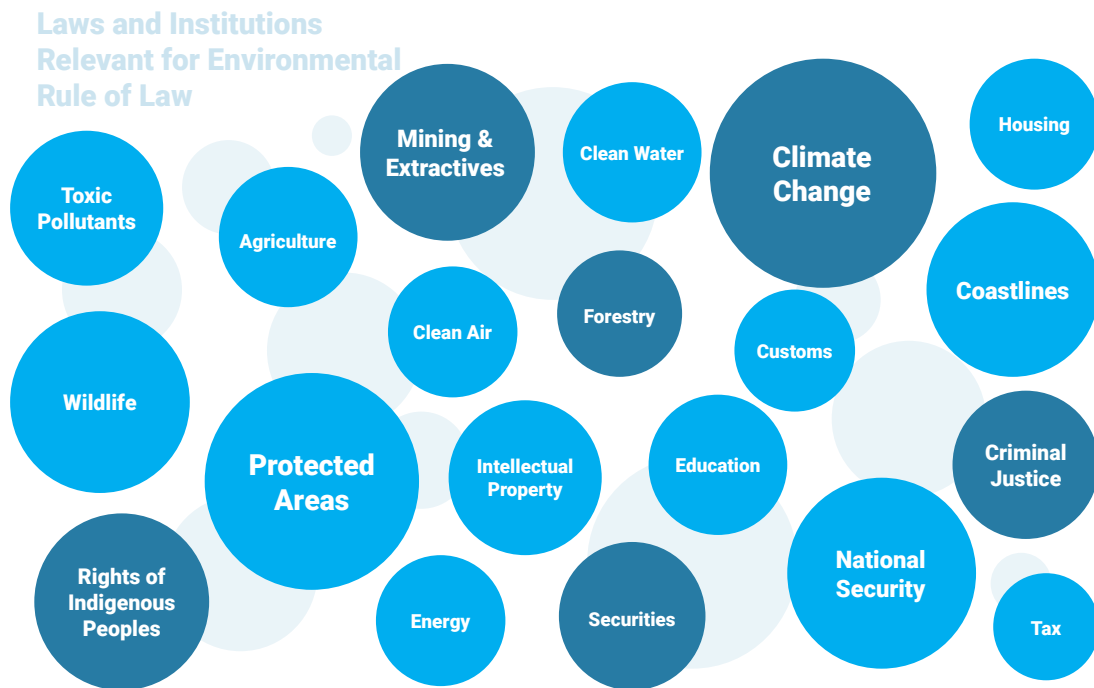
Laws and Institutions Relevant for Environmental Rule of Law

Mining & Extractives

Clean Water

Climate Change

Housing

Toxic Pollutants

Agriculture

Coastlines

Forestry

Clean Air

Customs

Wildlife

Protected Areas

Intellectual Property

Education

Criminal Justice

National Security

Rights of Indigenous Peoples

Energy

Securities

Tax